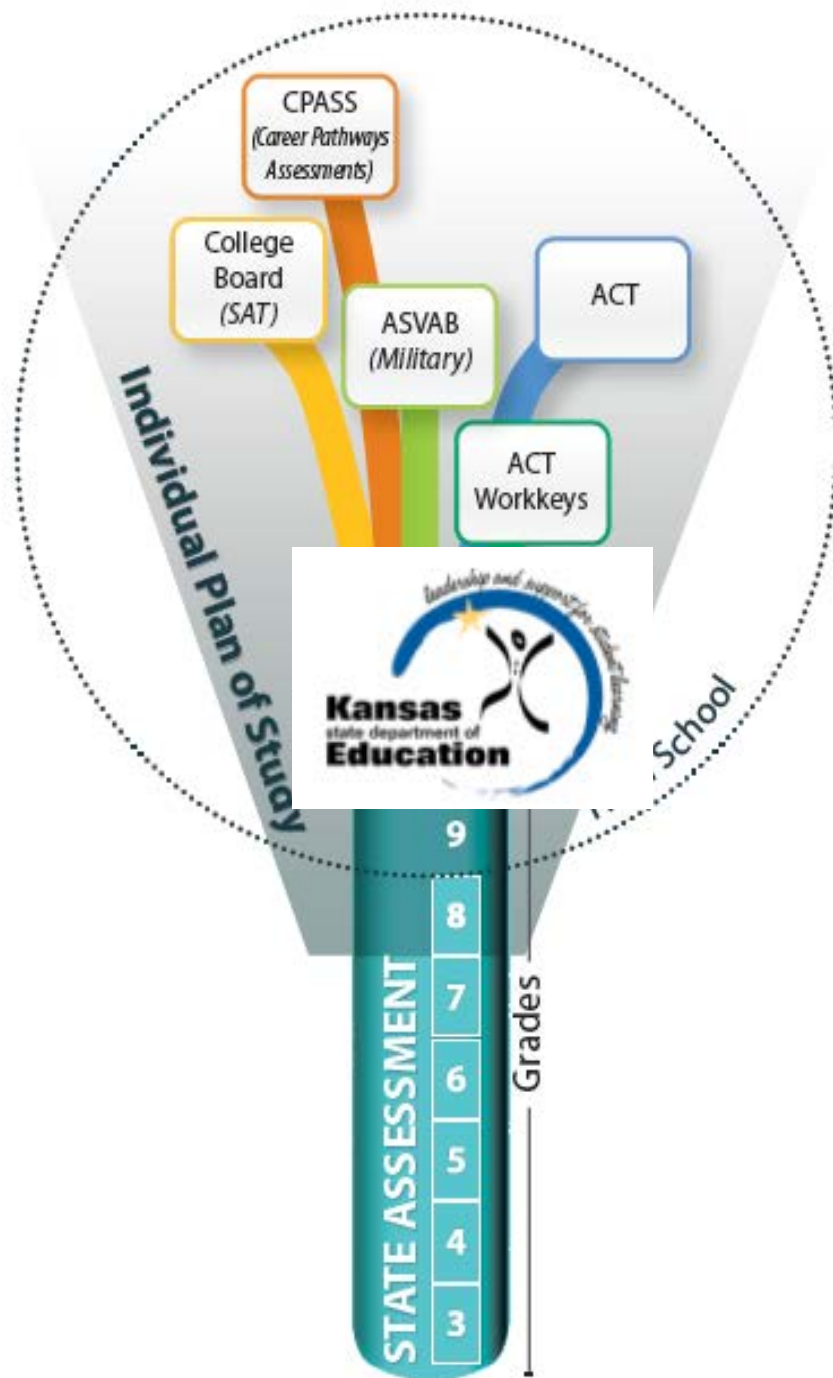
CPASS
(Career Pathways Assessments)

College Board
(SAT)

ASVAB
(Military)

ACT

ACT Workkeys

Individual Plan of Study

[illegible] School

leadership and support for student learning

Kansas
state department of
Education

9

8

7

6

5

4

3

STATE ASSESSMENT

Grades